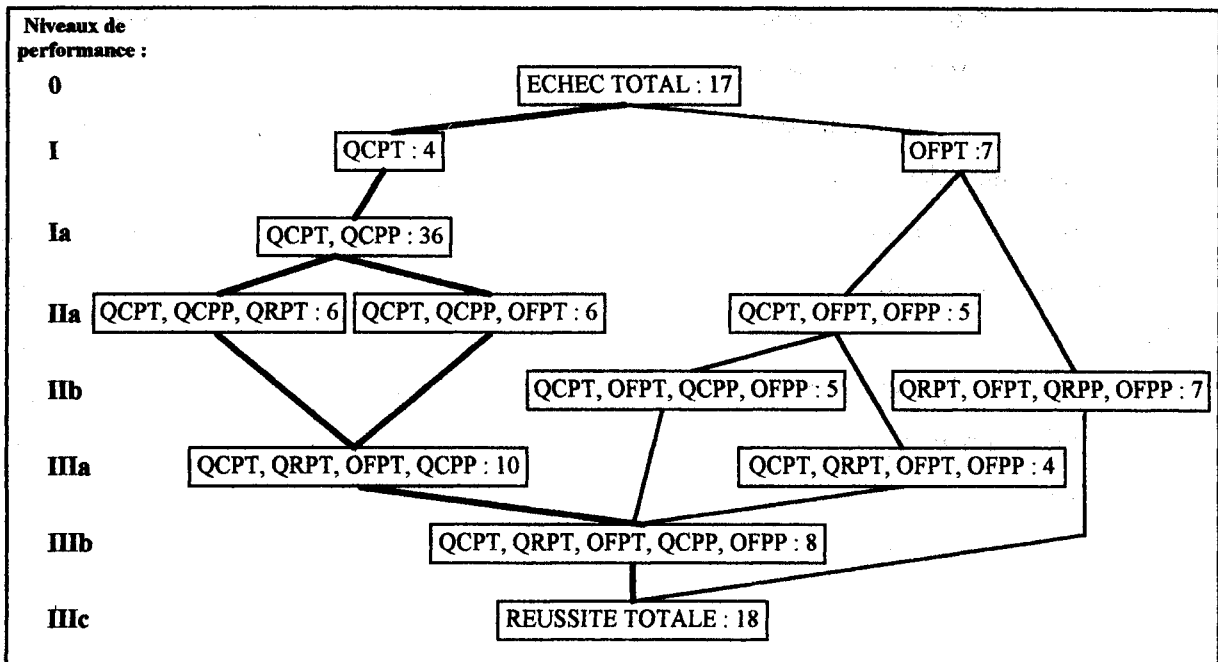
Niveaux de performance :

0
ECHEC TOTAL : 17

I
QCPT : 4
OFPT :7

Ia
QCPT, QCPP : 36

IIa
QCPT, QCPP, QRPT : 6
QCPT, QCPP, OFPT : 6
QCPT, OFPT, OFPP : 5

IIb
QCPT, OFPT, QCPP, OFPP : 5
QRPT, OFPT, QRPP, OFPP : 7

IIIa
QCPT, QRPT, OFPT, QCPP : 10
QCPT, QRPT, OFPT, OFPP : 4

IIIb
QCPT, QRPT, OFPT, QCPP, OFPP : 8

IIIc
REUSSITE TOTALE : 18